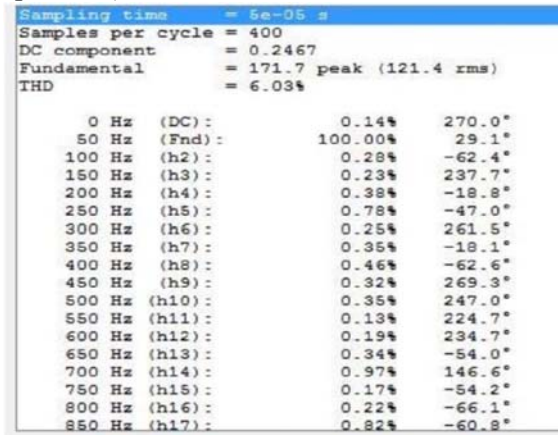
Sampling time = 5e-05 s
Samples per cycle = 400
DC component = 0.2467
Fundamental = 171.7 peak (121.4 rms)
THD = 6.03%

| | | | |
|---|---|---|---|
| 0 Hz | (DC): | 0.14% | 270.0° |
| 50 Hz | (Fnd): | 100.00% | 29.1° |
| 100 Hz | (h2): | 0.28% | -62.4° |
| 150 Hz | (h3): | 0.23% | 237.7° |
| 200 Hz | (h4): | 0.38% | -18.8° |
| 250 Hz | (h5): | 0.78% | -47.0° |
| 300 Hz | (h6): | 0.25% | 261.5° |
| 350 Hz | (h7): | 0.35% | -18.1° |
| 400 Hz | (h8): | 0.46% | -62.6° |
| 450 Hz | (h9): | 0.32% | 269.3° |
| 500 Hz | (h10): | 0.35% | 247.0° |
| 550 Hz | (h11): | 0.13% | 224.7° |
| 600 Hz | (h12): | 0.19% | 234.7° |
| 650 Hz | (h13): | 0.34% | -54.0° |
| 700 Hz | (h14): | 0.97% | 146.6° |
| 750 Hz | (h15): | 0.17% | -54.2° |
| 800 Hz | (h16): | 0.22% | -66.1° |
| 850 Hz | (h17): | 0.82% | -60.8° |